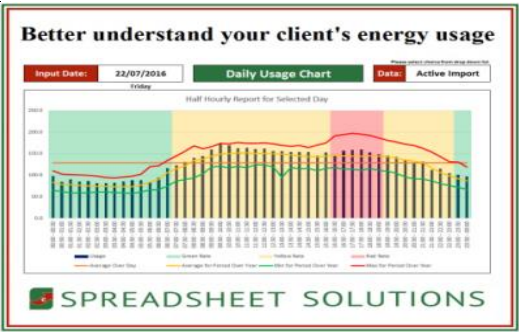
Better understand your client's energy usage

Input Date: 22/07/2016

Friday

Daily Usage Chart

Please select choice from drop down list

Data: Active Import

Half Hourly Report for Selected Day

250.0

200.0

150.0

100.0

50.0

0.0

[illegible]

Usage

Green Rate

Yellow Rate

Red Rate

Average Over Day

Average for Period Over Year

Min for Period Over Year

Max for Period Over Year

SPREADSHEET SOLUTIONS